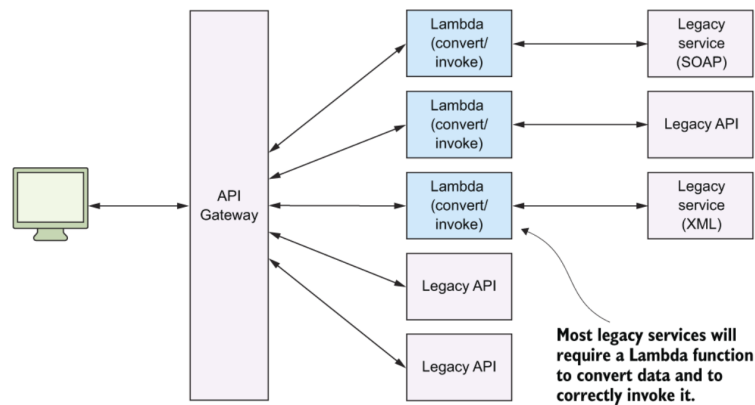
API Gateway

Lambda (convert/ invoke)

Legacy service (SOAP)

Lambda (convert/ invoke)

Legacy API

Lambda (convert/ invoke)

Legacy service (XML)

Legacy API

Legacy API

Most legacy services will require a Lambda function to convert data and to correctly invoke it.